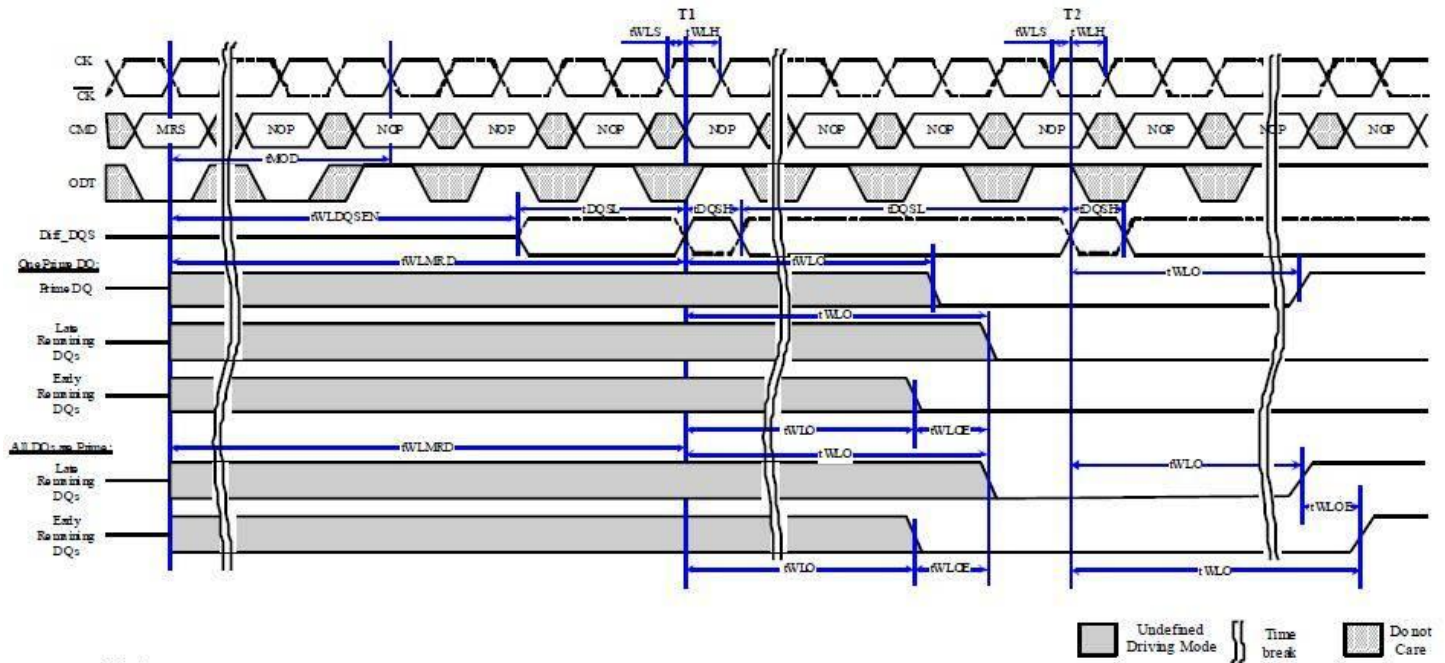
T1

tWLS tWLH

T2

tWLS tWLH

CK

$\overline{CK}$

CMD

MRS NOP NOP NOP NOP NOP NOP NOP NOP NOP NOP NOP

tMOD

ODT

tWLDQSEN

tDQSL tDQSH tDQSL tDQSH

Diff_DQS

One Prime DQ:

tWLMRD

tWLO

Prime DQ

tWLO

tWLO

Late Remaining DQs

Early Remaining DQs

tWLO tWLOE

All DQs are Prime:

tWLMRD

tWLO

Late Remaining DQs

tWLO

tWLOE

Early Remaining DQs

tWLO tWLOE

tWLO

Undefined Driving Mode

Time break

Do not Care